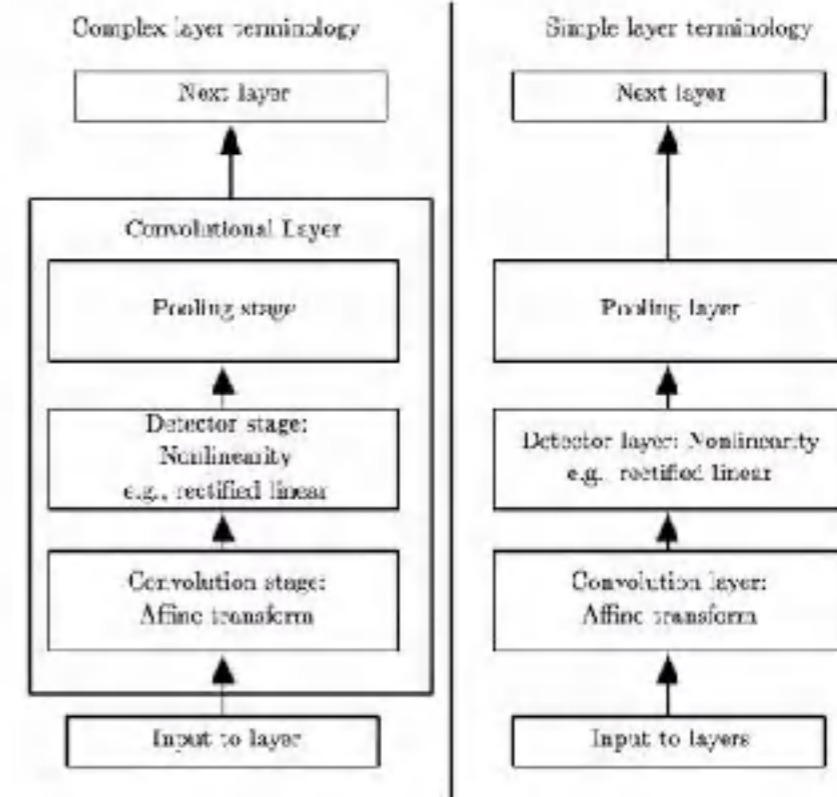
Complex layer terminology

Next layer

Convolutional Layer

Pooling stage

Detector stage:
Nonlinearity
e.g., rectified linear

Convolution stage:
Affine transform

Input to layer

Simple layer terminology

Next layer

Pooling layer

Detector layer: Nonlinearity
e.g., rectified linear

Convolution layer:
Affine transform

Input to layers